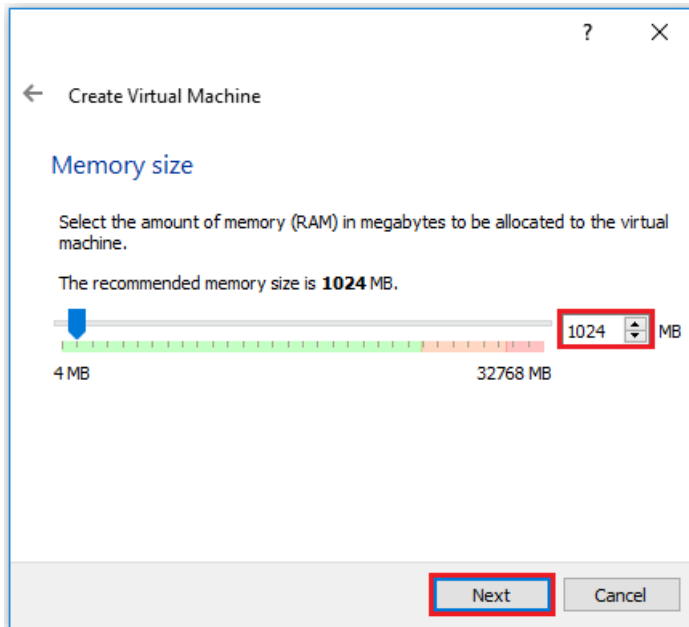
?
×

← Create Virtual Machine

Memory size

Select the amount of memory (RAM) in megabytes to be allocated to the virtual machine.

The recommended memory size is **1024** MB.

1024 MB

4 MB

32768 MB

Next

Cancel